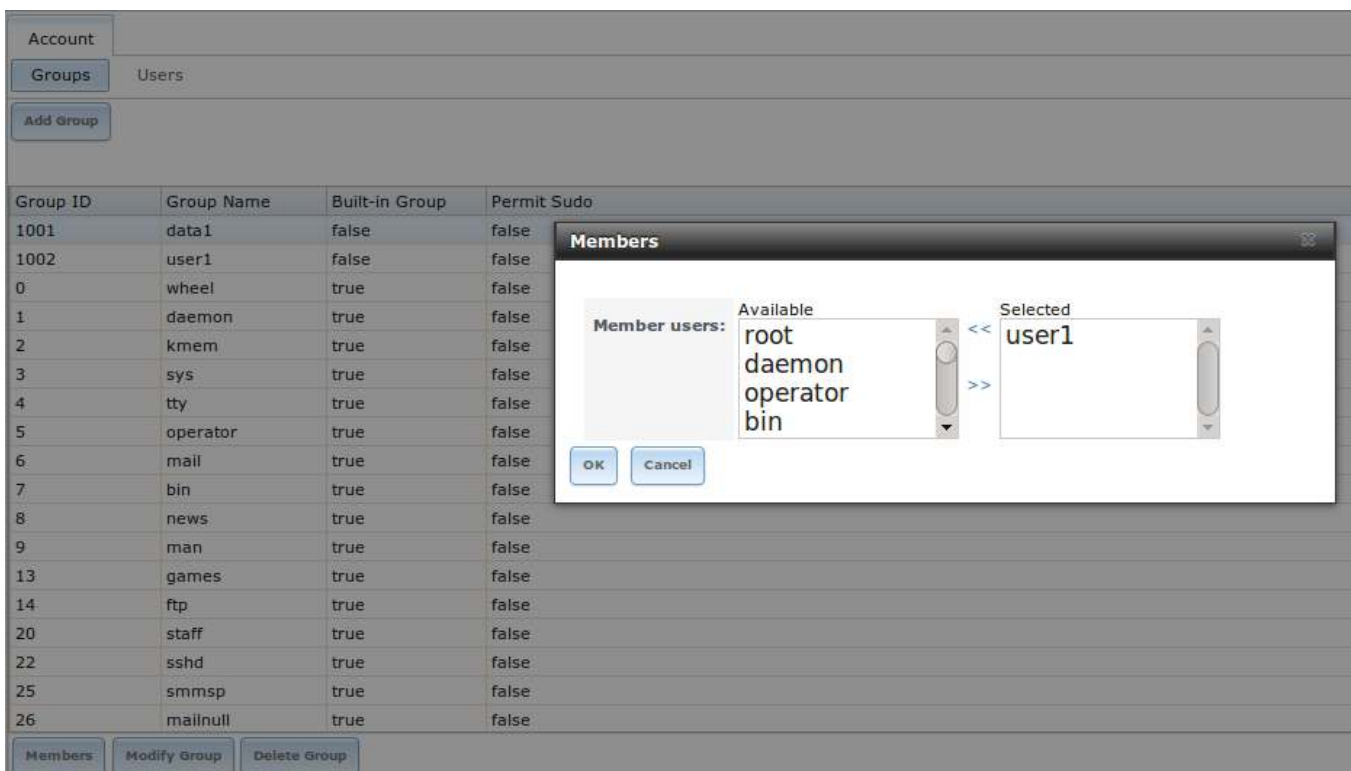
Account

Groups Users

Add Group

| Group ID | Group Name | Built-in Group | Permit Sudo |
|---|---|---|---|
| 1001 | data1 | false | false |
| 1002 | user1 | false | false |
| 0 | wheel | true | false |
| 1 | daemon | true | false |
| 2 | kmem | true | false |
| 3 | sys | true | false |
| 4 | tty | true | false |
| 5 | operator | true | false |
| 6 | mail | true | false |
| 7 | bin | true | false |
| 8 | news | true | false |
| 9 | man | true | false |
| 13 | games | true | false |
| 14 | ftp | true | false |
| 20 | staff | true | false |
| 22 | sshd | true | false |
| 25 | smmsp | true | false |
| 26 | mailnull | true | false |

Members

Member users:

Available
root
daemon
operator
bin

<<
>>

Selected
user1

OK Cancel

Members Modify Group Delete Group